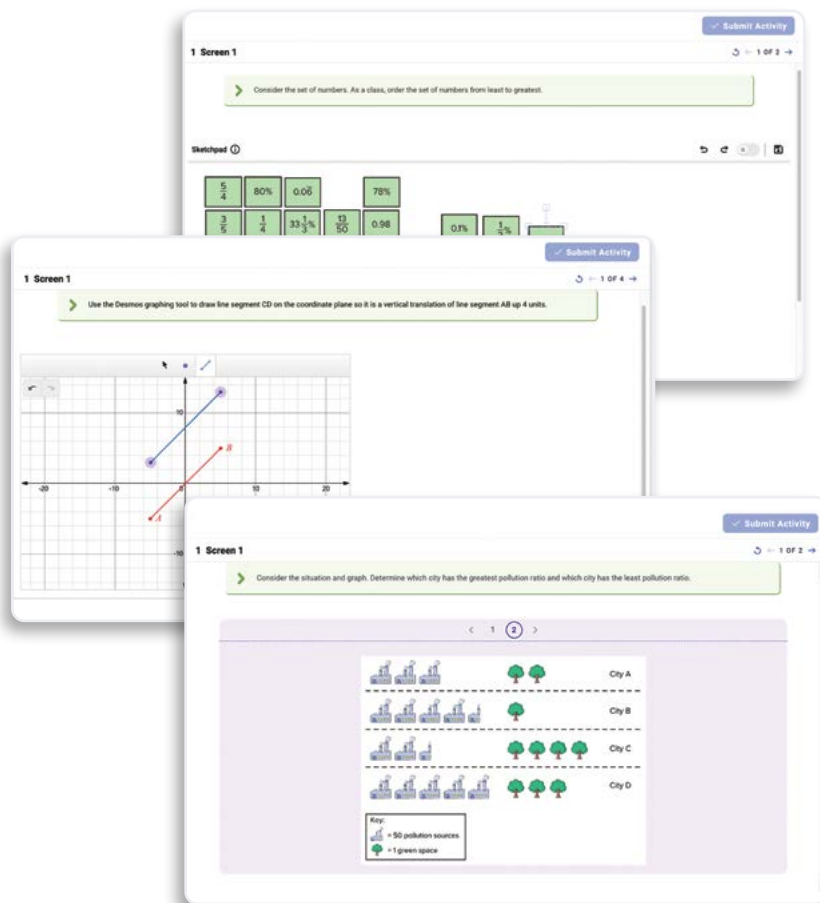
Submit Activity

1 Screen 1

1 OF 2

Consider the set of numbers. As a class, order the set of numbers from least to greatest.

Sketchpad

$\frac{5}{4}$

80%

$0.0\overline{6}$

78%

$\frac{3}{5}$

$\frac{1}{4}$

$33\frac{1}{3}\%$

$\frac{13}{50}$

0.98

0.1%

$\frac{1}{5}\%$

Submit Activity

1 Screen 1

1 OF 4

Use the Desmos graphing tool to draw line segment CD on the coordinate plane so it is a vertical translation of line segment AB up 4 units.

10

B

-20

-10

A

10

20

-10

Submit Activity

1 Screen 1

1 OF 2

Consider the situation and graph. Determine which city has the greatest pollution ratio and which city has the least pollution ratio.

1 2

City A

City B

City C

City D

Key:

= 50 pollution sources

= 1 green space